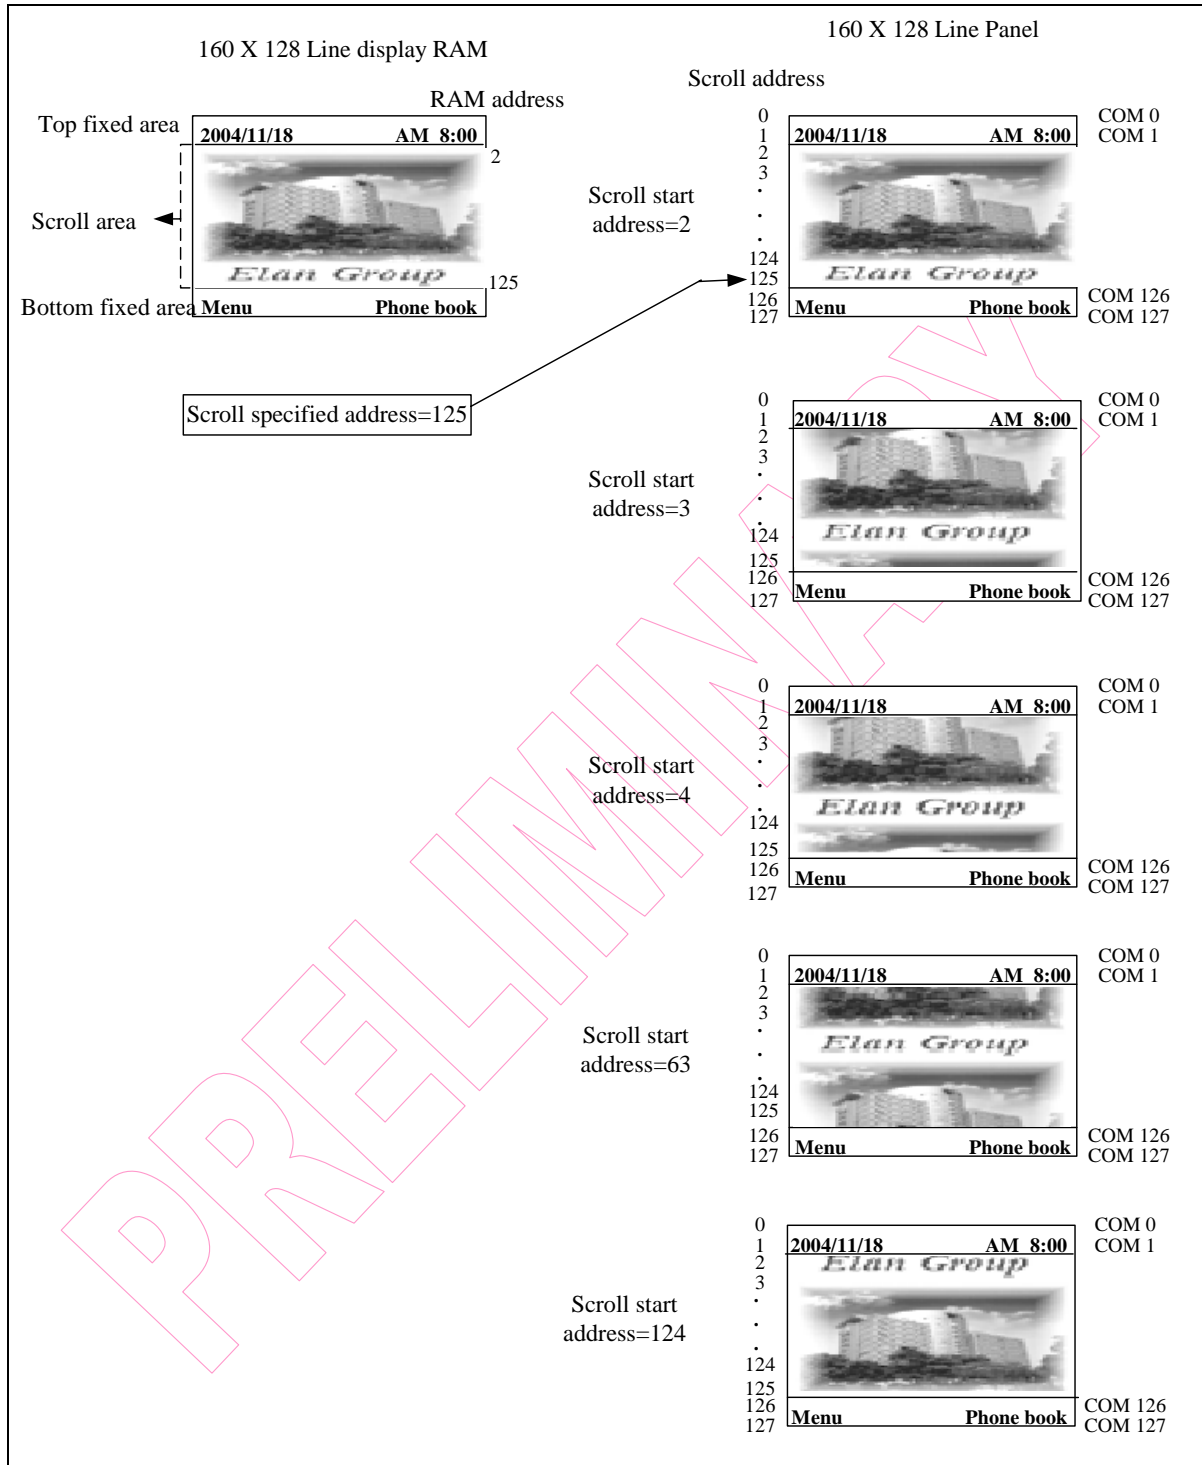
160 X 128 Line display RAM

160 X 128 Line Panel

Scroll address

RAM address

Top fixed area

2004/11/18 AM 8:00

2

Scroll area

Elan Group

125

Bottom fixed area

Menu Phone book

Scroll specified address=125

0
1
2
3
.
.
.
124
125
126
127

COM 0
COM 1

Scroll start address=2

2004/11/18 AM 8:00

Elan Group

Menu Phone book

COM 126
COM 127

0
1
2
3
.
.
.
124
125
126
127

COM 0
COM 1

Scroll start address=3

2004/11/18 AM 8:00

Elan Group

Menu Phone book

COM 126
COM 127

0
1
2
3
.
.
.
124
125
126
127

COM 0
COM 1

Scroll start address=4

2004/11/18 AM 8:00

Elan Group

Menu Phone book

COM 126
COM 127

0
1
2
3
.
.
.
124
125
126
127

COM 0
COM 1

Scroll start address=63

2004/11/18 AM 8:00

Elan Group

Menu Phone book

COM 126
COM 127

0
1
2
3
.
.
.
124
125
126
127

COM 0
COM 1

Scroll start address=124

2004/11/18 AM 8:00

Elan Group

Menu Phone book

COM 126
COM 127

PRELIMINARY